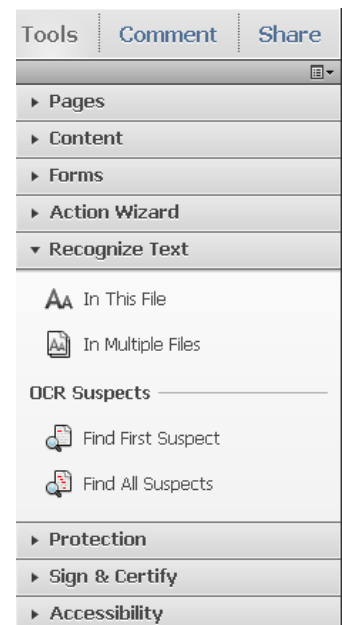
Tools Comment Share

Pages

Content

Forms

Action Wizard

Recognize Text

In This File

In Multiple Files

OCR Suspects

Find First Suspect

Find All Suspects

Protection

Sign & Certify

Accessibility